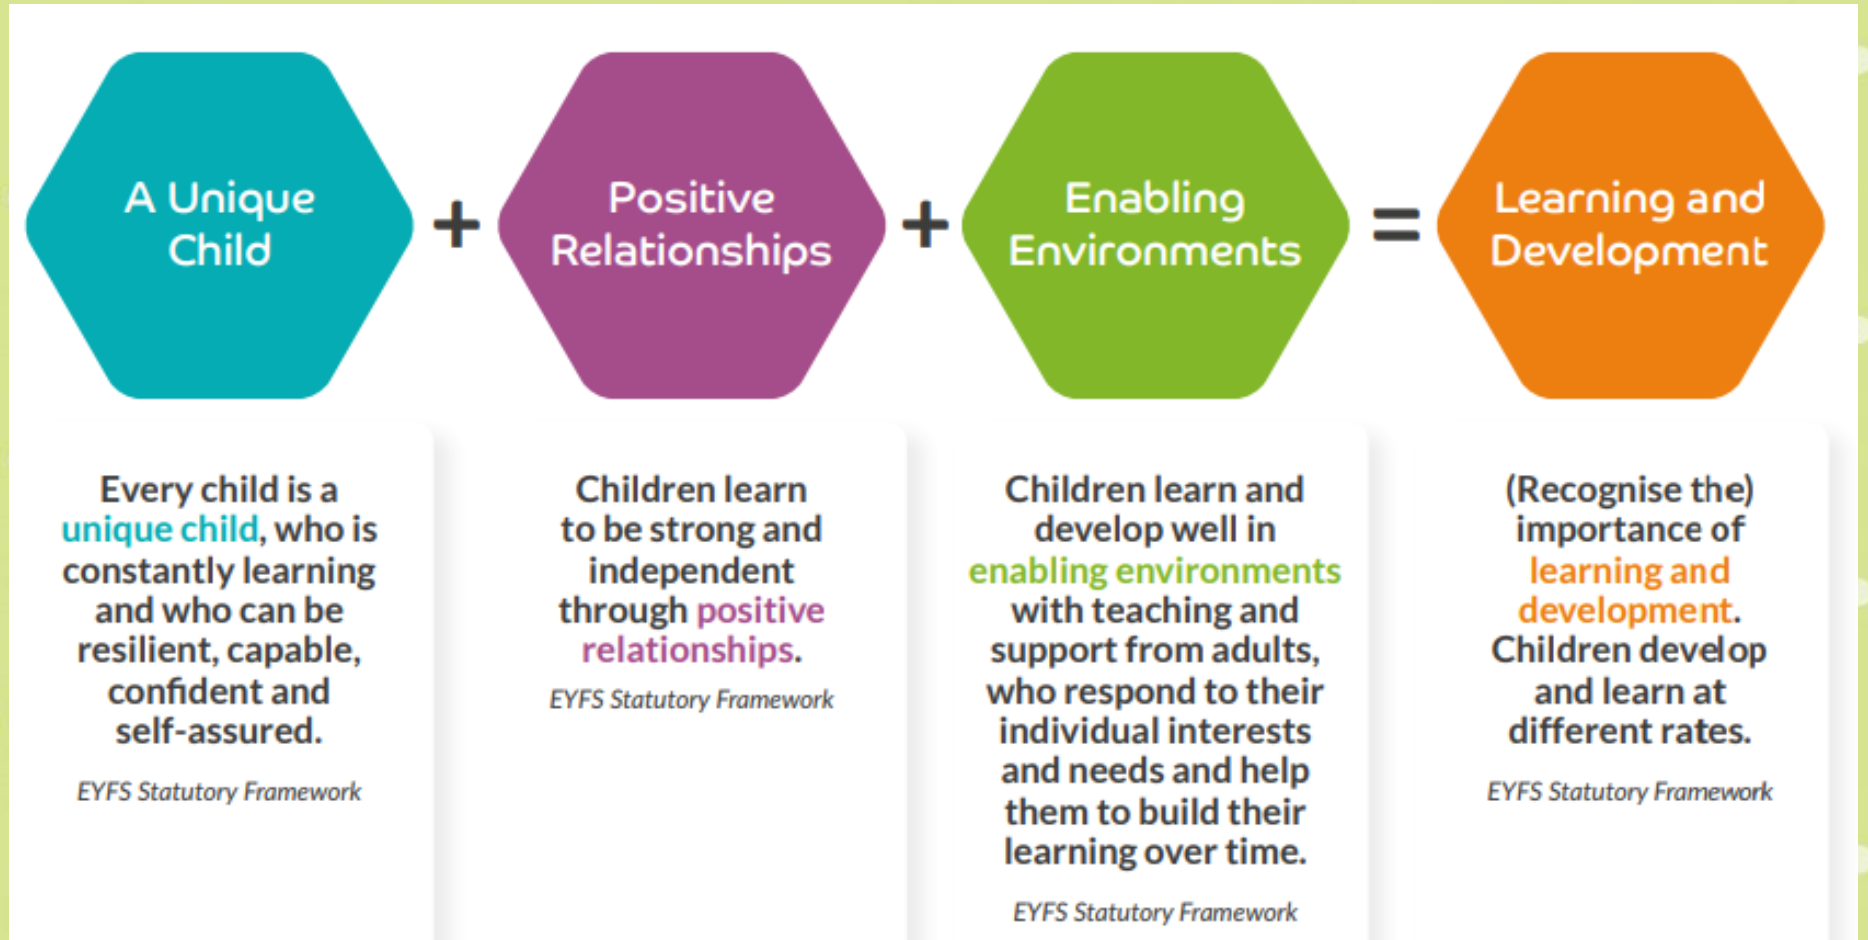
A Unique Child + Positive Relationships + Enabling Environments = Learning and Development

Every child is a unique child, who is constantly learning and who can be resilient, capable, confident and self-assured.

EYFS Statutory Framework

Children learn to be strong and independent through positive relationships.

EYFS Statutory Framework

Children learn and develop well in enabling environments with teaching and support from adults, who respond to their individual interests and needs and help them to build their learning over time.

EYFS Statutory Framework

(Recognise the) importance of learning and development. Children develop and learn at different rates.

EYFS Statutory Framework